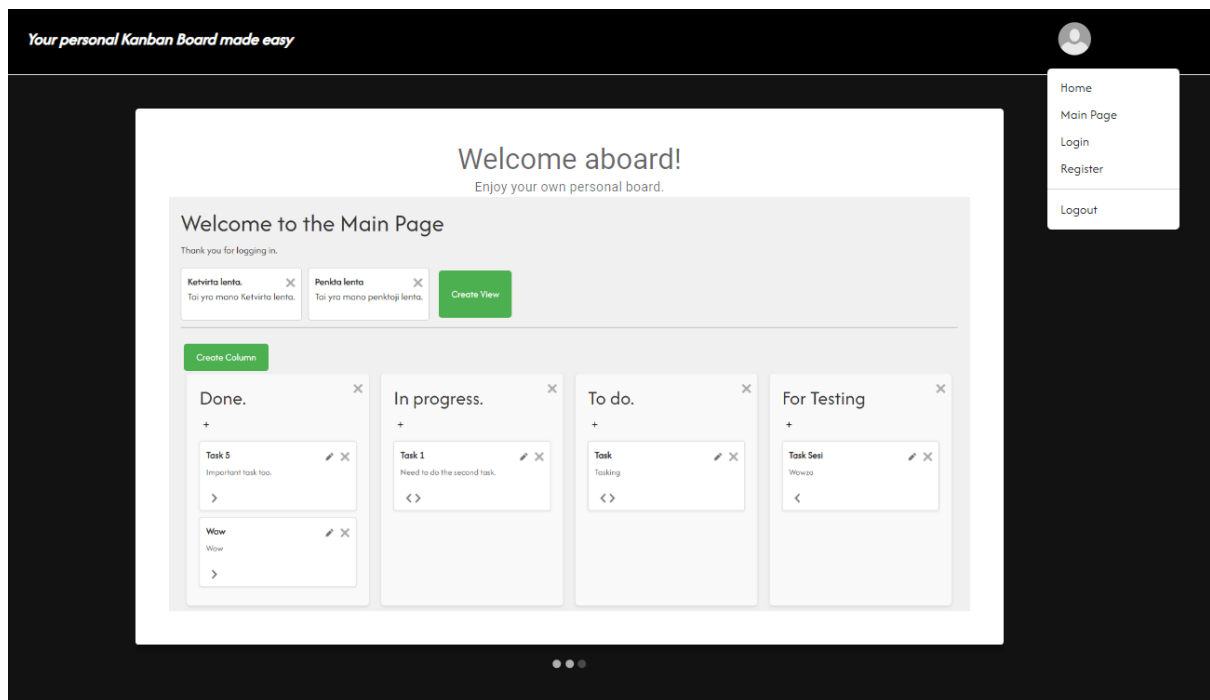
Your personal Kanban Board made easy

Home
Main Page
Login
Register
Logout

Welcome aboard!
Enjoy your own personal board.

Welcome to the Main Page
Thank you for logging in.

Ketvirta lenta. ×
Tai yra mano Ketvirta lenta.

Penkta lenta ×
Tai yra mano penktoji lenta.

Create View

Create Column

Done. ×
+
Task 5
Important task too.
>
Wow
Wow
>

In progress. ×
+
Task 1
Need to do the second task.
< >

To do. ×
+
Task
Tasking
< >

For Testing ×
+
Task Sesi
Wowza
<